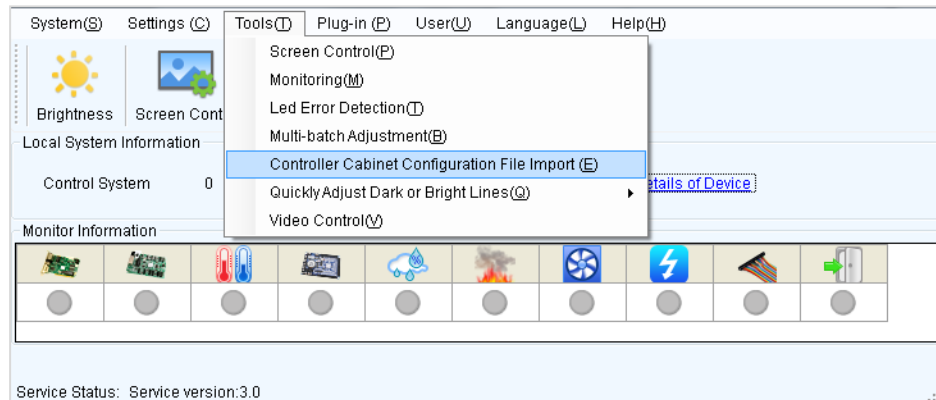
System(S) Settings (C) Tools(T) Plug-in (P) User(U) Language(L) Help(H)

Brightness Screen Cont

Screen Control(P)
Monitoring(M)
Led Error Detection(T)
Multi-batch Adjustment(B)
Controller Cabinet Configuration File Import (E)
Quickly Adjust Dark or Bright Lines(Q)
Video Control(V)

Local System Information

Control System 0

etails of Device

Monitor Information

Service Status: Service version:3.0